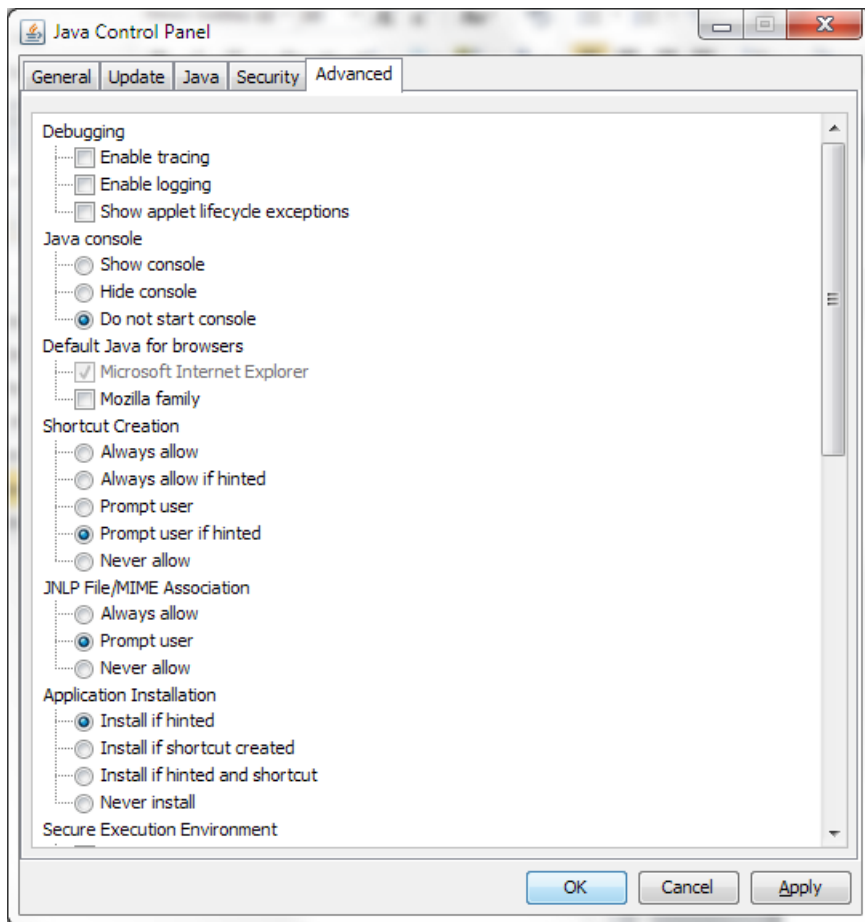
Java Control Panel

General | Update | Java | Security | Advanced

Debugging
Enable tracing
Enable logging
Show applet lifecycle exceptions
Java console
Show console
Hide console
Do not start console
Default Java for browsers
Microsoft Internet Explorer
Mozilla family
Shortcut Creation
Always allow
Always allow if hinted
Prompt user
Prompt user if hinted
Never allow
JNLP File/MIME Association
Always allow
Prompt user
Never allow
Application Installation
Install if hinted
Install if shortcut created
Install if hinted and shortcut
Never install
Secure Execution Environment

OK | Cancel | Apply